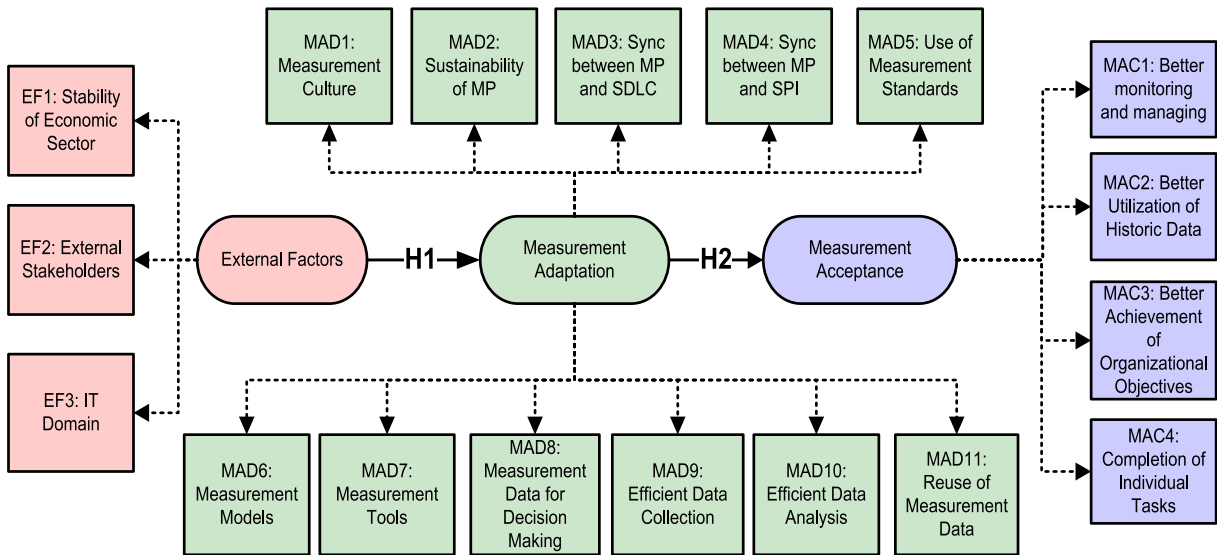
MAD1: Measurement Culture

MAD2: Sustainability of MP

MAD3: Sync between MP and SDLC

MAD4: Sync between MP and SPI

MAD5: Use of Measurement Standards

EF1: Stability of Economic Sector

EF2: External Stakeholders

EF3: IT Domain

External Factors

H1

Measurement Adaptation

H2

Measurement Acceptance

MAC1: Better monitoring and managing

MAC2: Better Utilization of Historic Data

MAC3: Better Achievement of Organizational Objectives

MAC4: Completion of Individual Tasks

MAD6: Measurement Models

MAD7: Measurement Tools

MAD8: Measurement Data for Decision Making

MAD9: Efficient Data Collection

MAD10: Efficient Data Analysis

MAD11: Reuse of Measurement Data